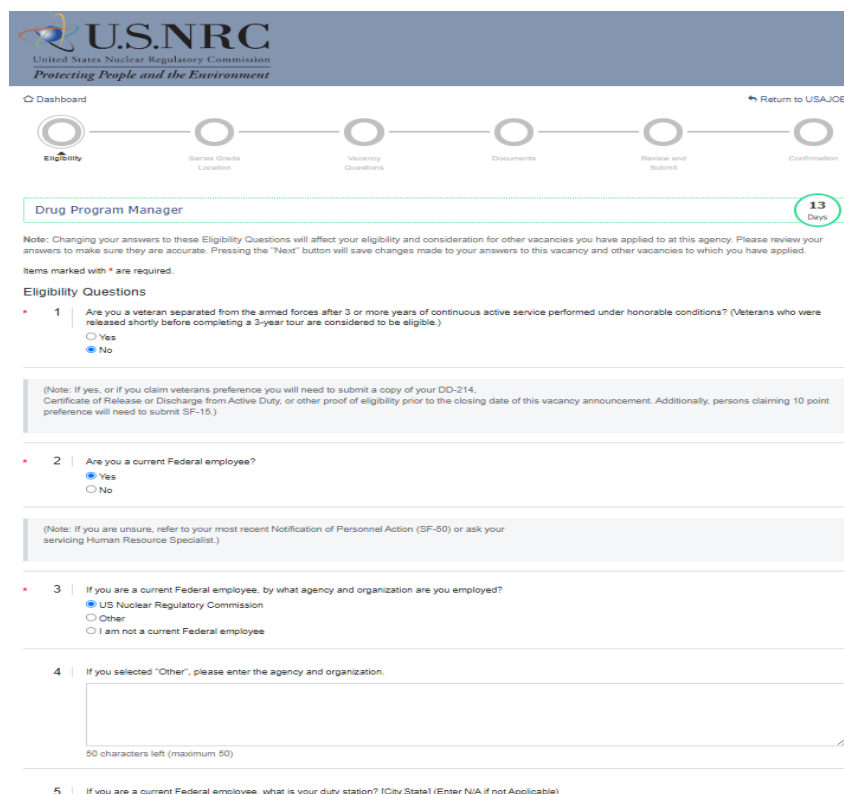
U.S.NRC
United States Nuclear Regulatory Commission
Protecting People and the Environment

Dashboard

Return to USAJOB

Eligibility
Series Grade Location
Vacancy Questions
Documents
Review and Submit
Confirmation

Drug Program Manager

13 Days

Note: Changing your answers to these Eligibility Questions will affect your eligibility and consideration for other vacancies you have applied to at this agency. Please review your answers to make sure they are accurate. Pressing the "Next" button will save changes made to your answers to this vacancy and other vacancies to which you have applied.

Items marked with * are required.

Eligibility Questions

* 1 Are you a veteran separated from the armed forces after 3 or more years of continuous active service performed under honorable conditions? (Veterans who were released shortly before completing a 3-year tour are considered to be eligible.)
Yes
No

(Note: If yes, or if you claim veterans preference you will need to submit a copy of your DD-214, Certificate of Release or Discharge from Active Duty, or other proof of eligibility prior to the closing date of this vacancy announcement. Additionally, persons claiming 10 point preference will need to submit SF-15.)

* 2 Are you a current Federal employee?
Yes
No

(Note: If you are unsure, refer to your most recent Notification of Personnel Action (SF-50) or ask your servicing Human Resource Specialist.)

* 3 If you are a current Federal employee, by what agency and organization are you employed?
US Nuclear Regulatory Commission
Other
I am not a current Federal employee

4 If you selected "Other", please enter the agency and organization.

50 characters left (maximum 50)

5 If you are a current Federal employee, what is your duty station? [City,State] (Enter N/A if not Applicable)